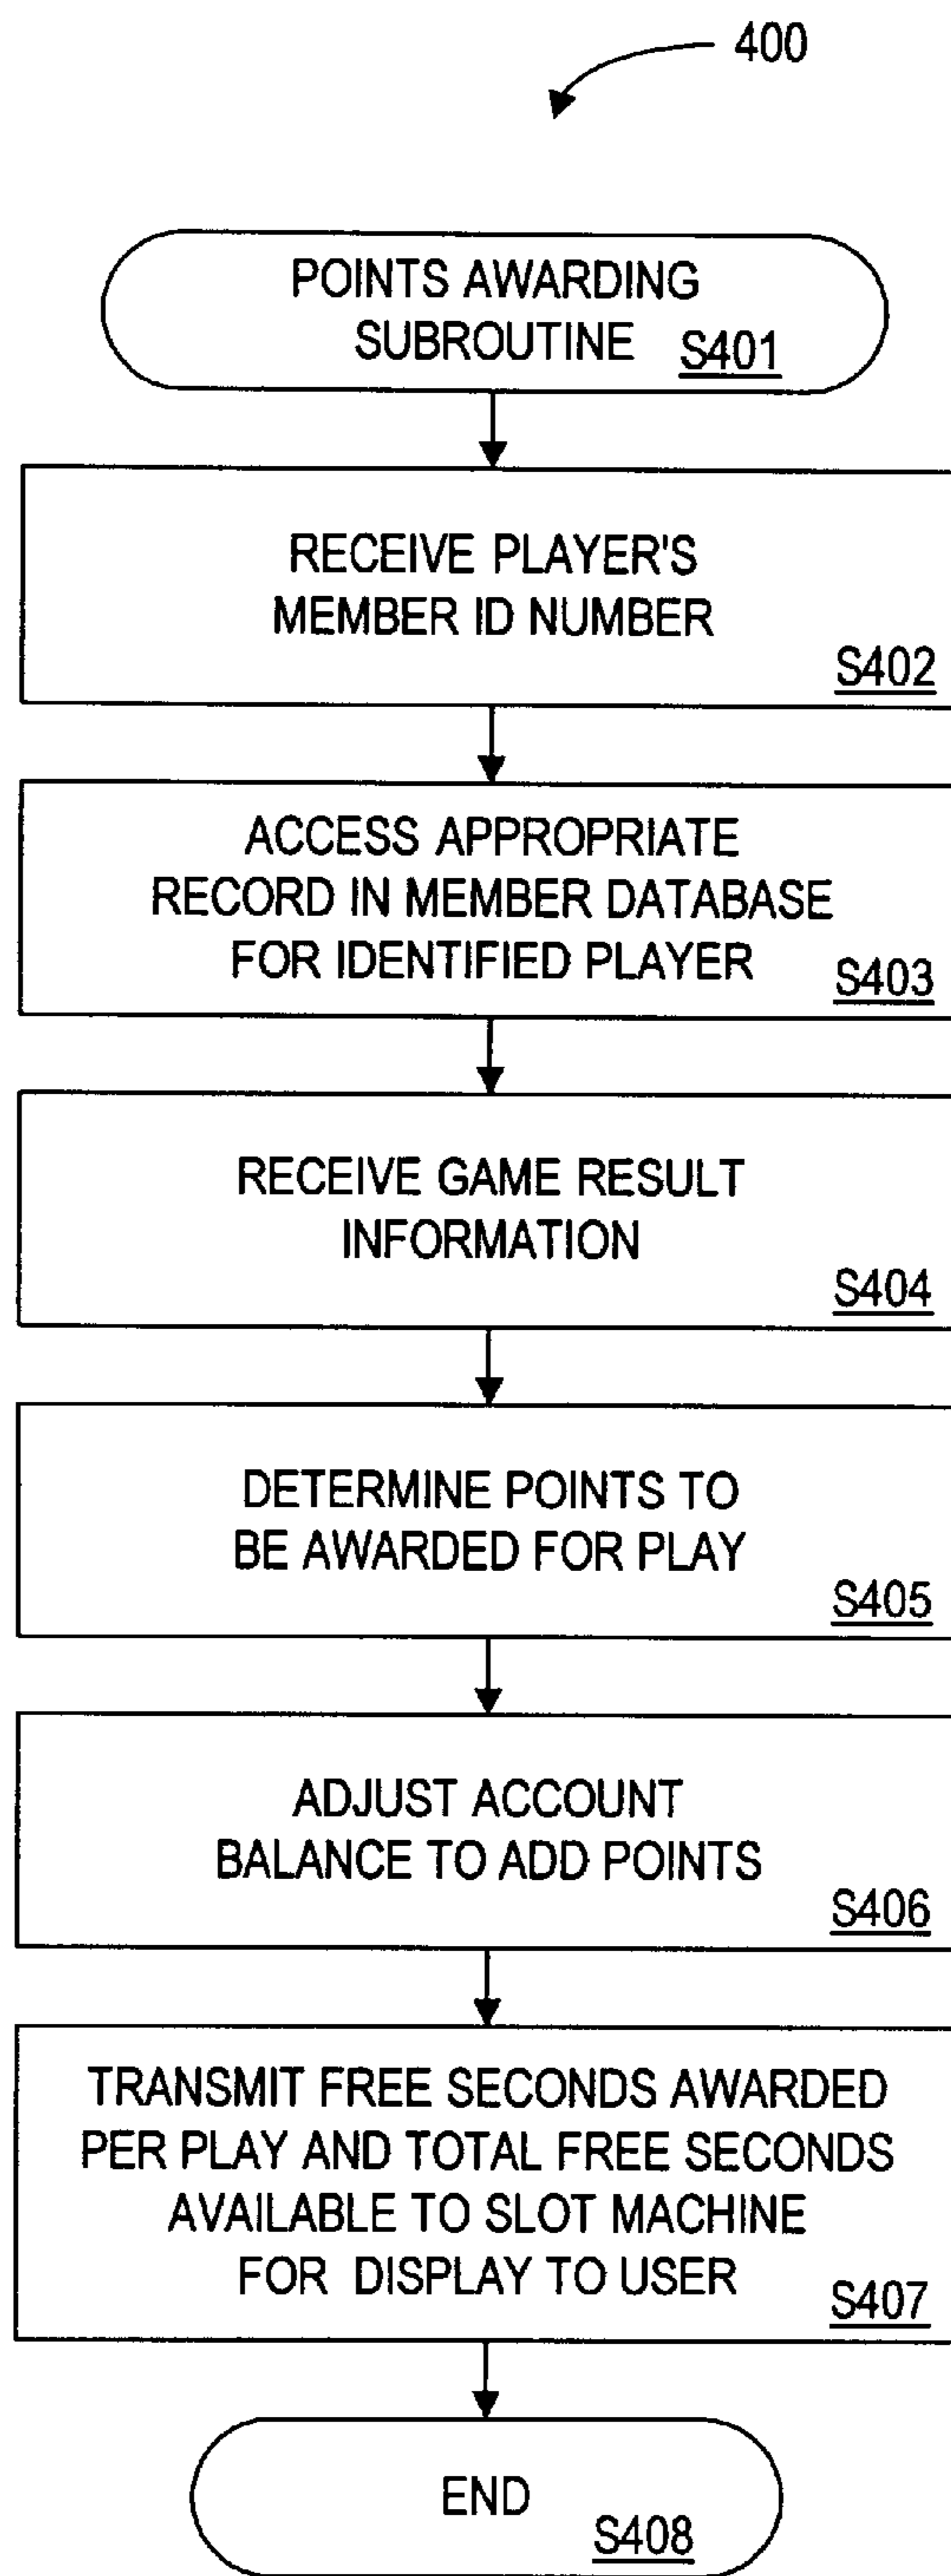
400

POINTS AWARDING SUBROUTINE S401

RECEIVE PLAYER'S MEMBER ID NUMBER S402

ACCESS APPROPRIATE RECORD IN MEMBER DATABASE FOR IDENTIFIED PLAYER S403

RECEIVE GAME RESULT INFORMATION S404

DETERMINE POINTS TO BE AWARDED FOR PLAY S405

ADJUST ACCOUNT BALANCE TO ADD POINTS S406

TRANSMIT FREE SECONDS AWARDED PER PLAY AND TOTAL FREE SECONDS AVAILABLE TO SLOT MACHINE FOR DISPLAY TO USER S407

END S408